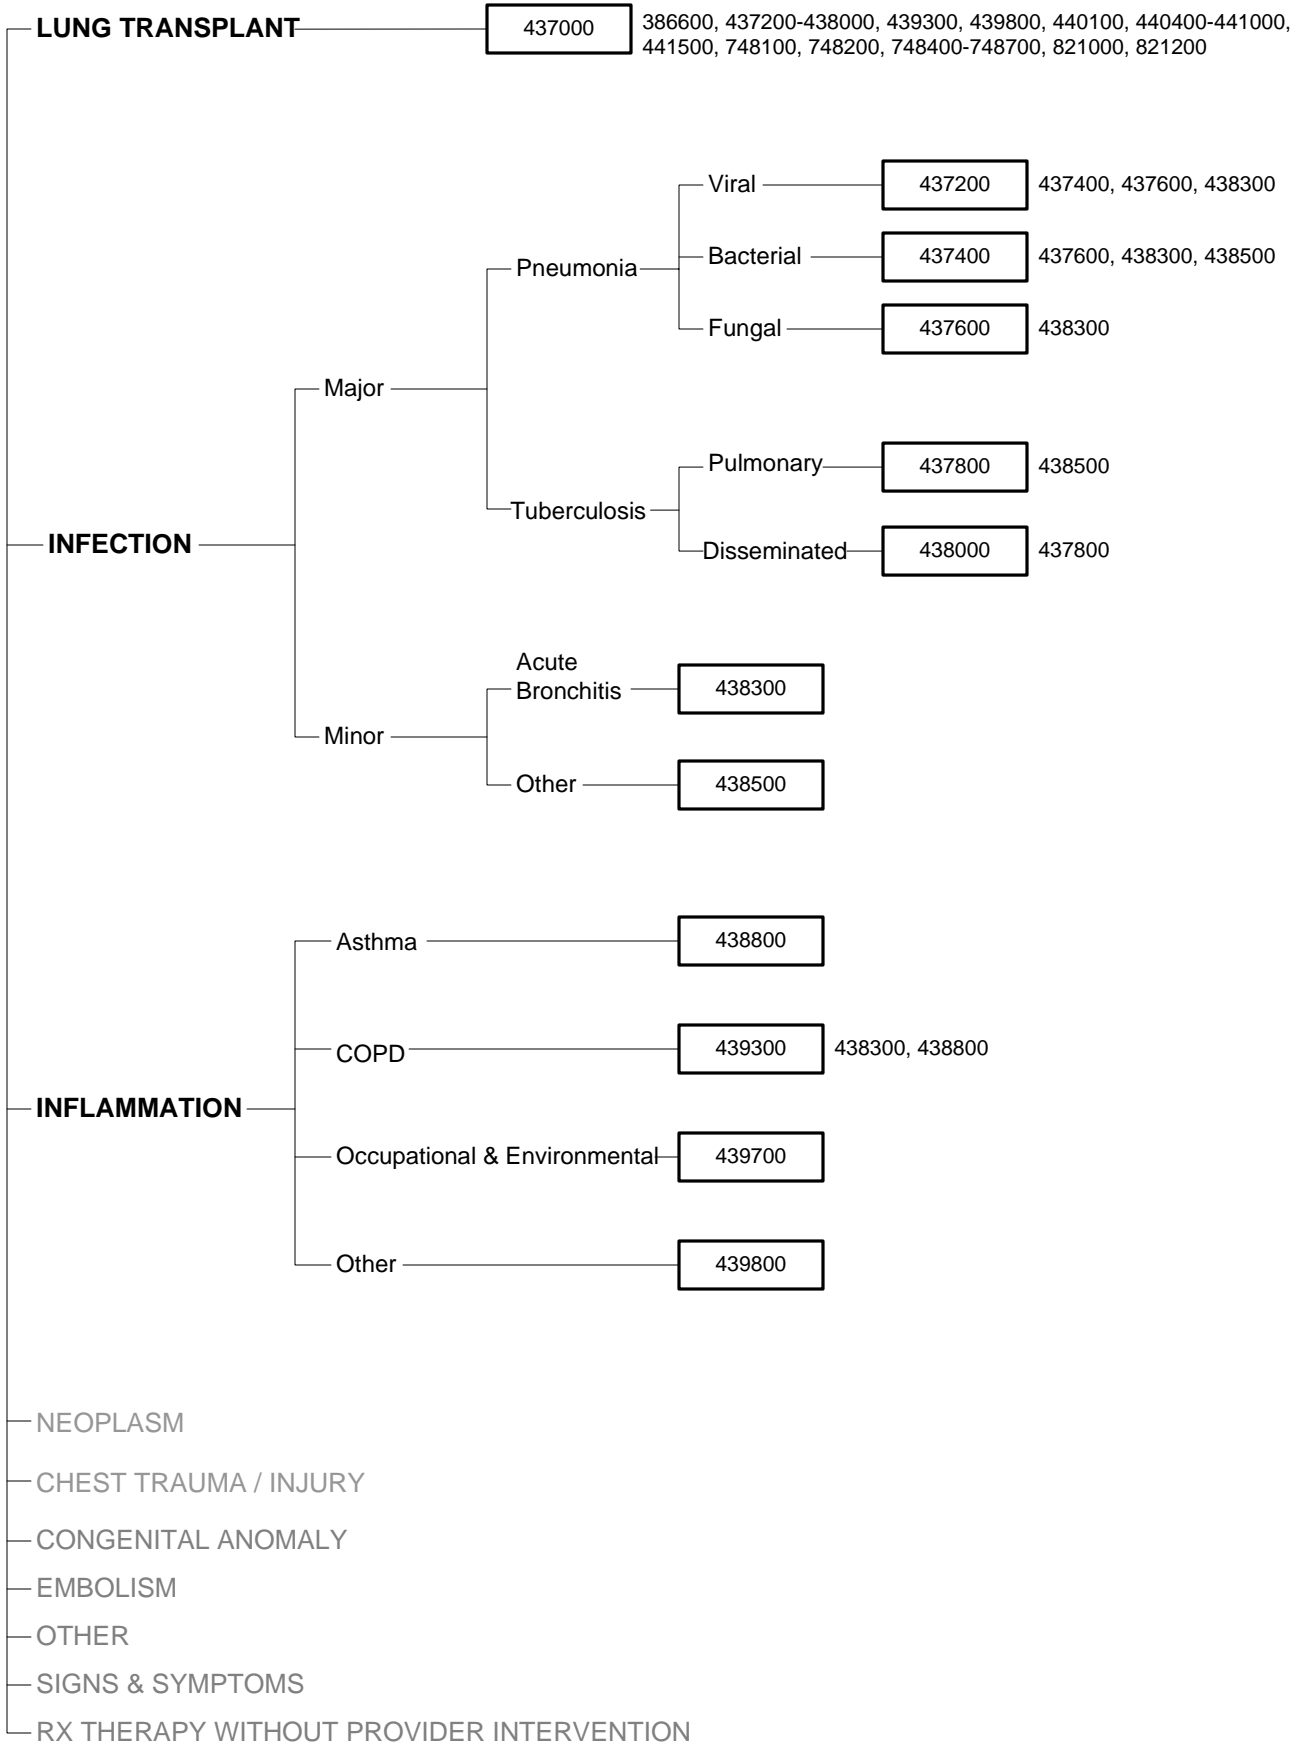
LUNG TRANSPLANT
437000
386600, 437200-438000, 439300, 439800, 440100, 440400-441000, 441500, 748100, 748200, 748400-748700, 821000, 821200

INFECTION
Major
Pneumonia
Viral
437200
437400, 437600, 438300
Bacterial
437400
437600, 438300, 438500
Fungal
437600
438300
Tuberculosis
Pulmonary
437800
438500
Disseminated
438000
437800
Minor
Acute Bronchitis
438300
Other
438500

INFLAMMATION
Asthma
438800
COPD
439300
438300, 438800
Occupational & Environmental
439700
Other
439800

NEOPLASM
CHEST TRAUMA / INJURY
CONGENITAL ANOMALY
EMBOLISM
OTHER
SIGNS & SYMPTOMS
RX THERAPY WITHOUT PROVIDER INTERVENTION